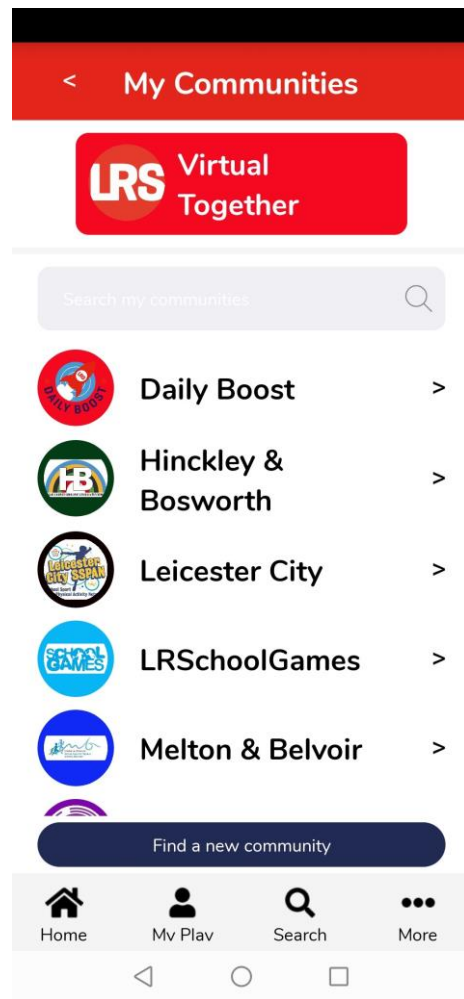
< My Communities

LRS Virtual Together

Search my communities

DAILY BOOST
Daily Boost >

HB
Hinckley & Bosworth >

Leicester City SSPAN
Leicester City >

SCHOOL GAMES
LRSchoolGames >

Melton & Belvoir >

Find a new community

Home
My Play
Search
More